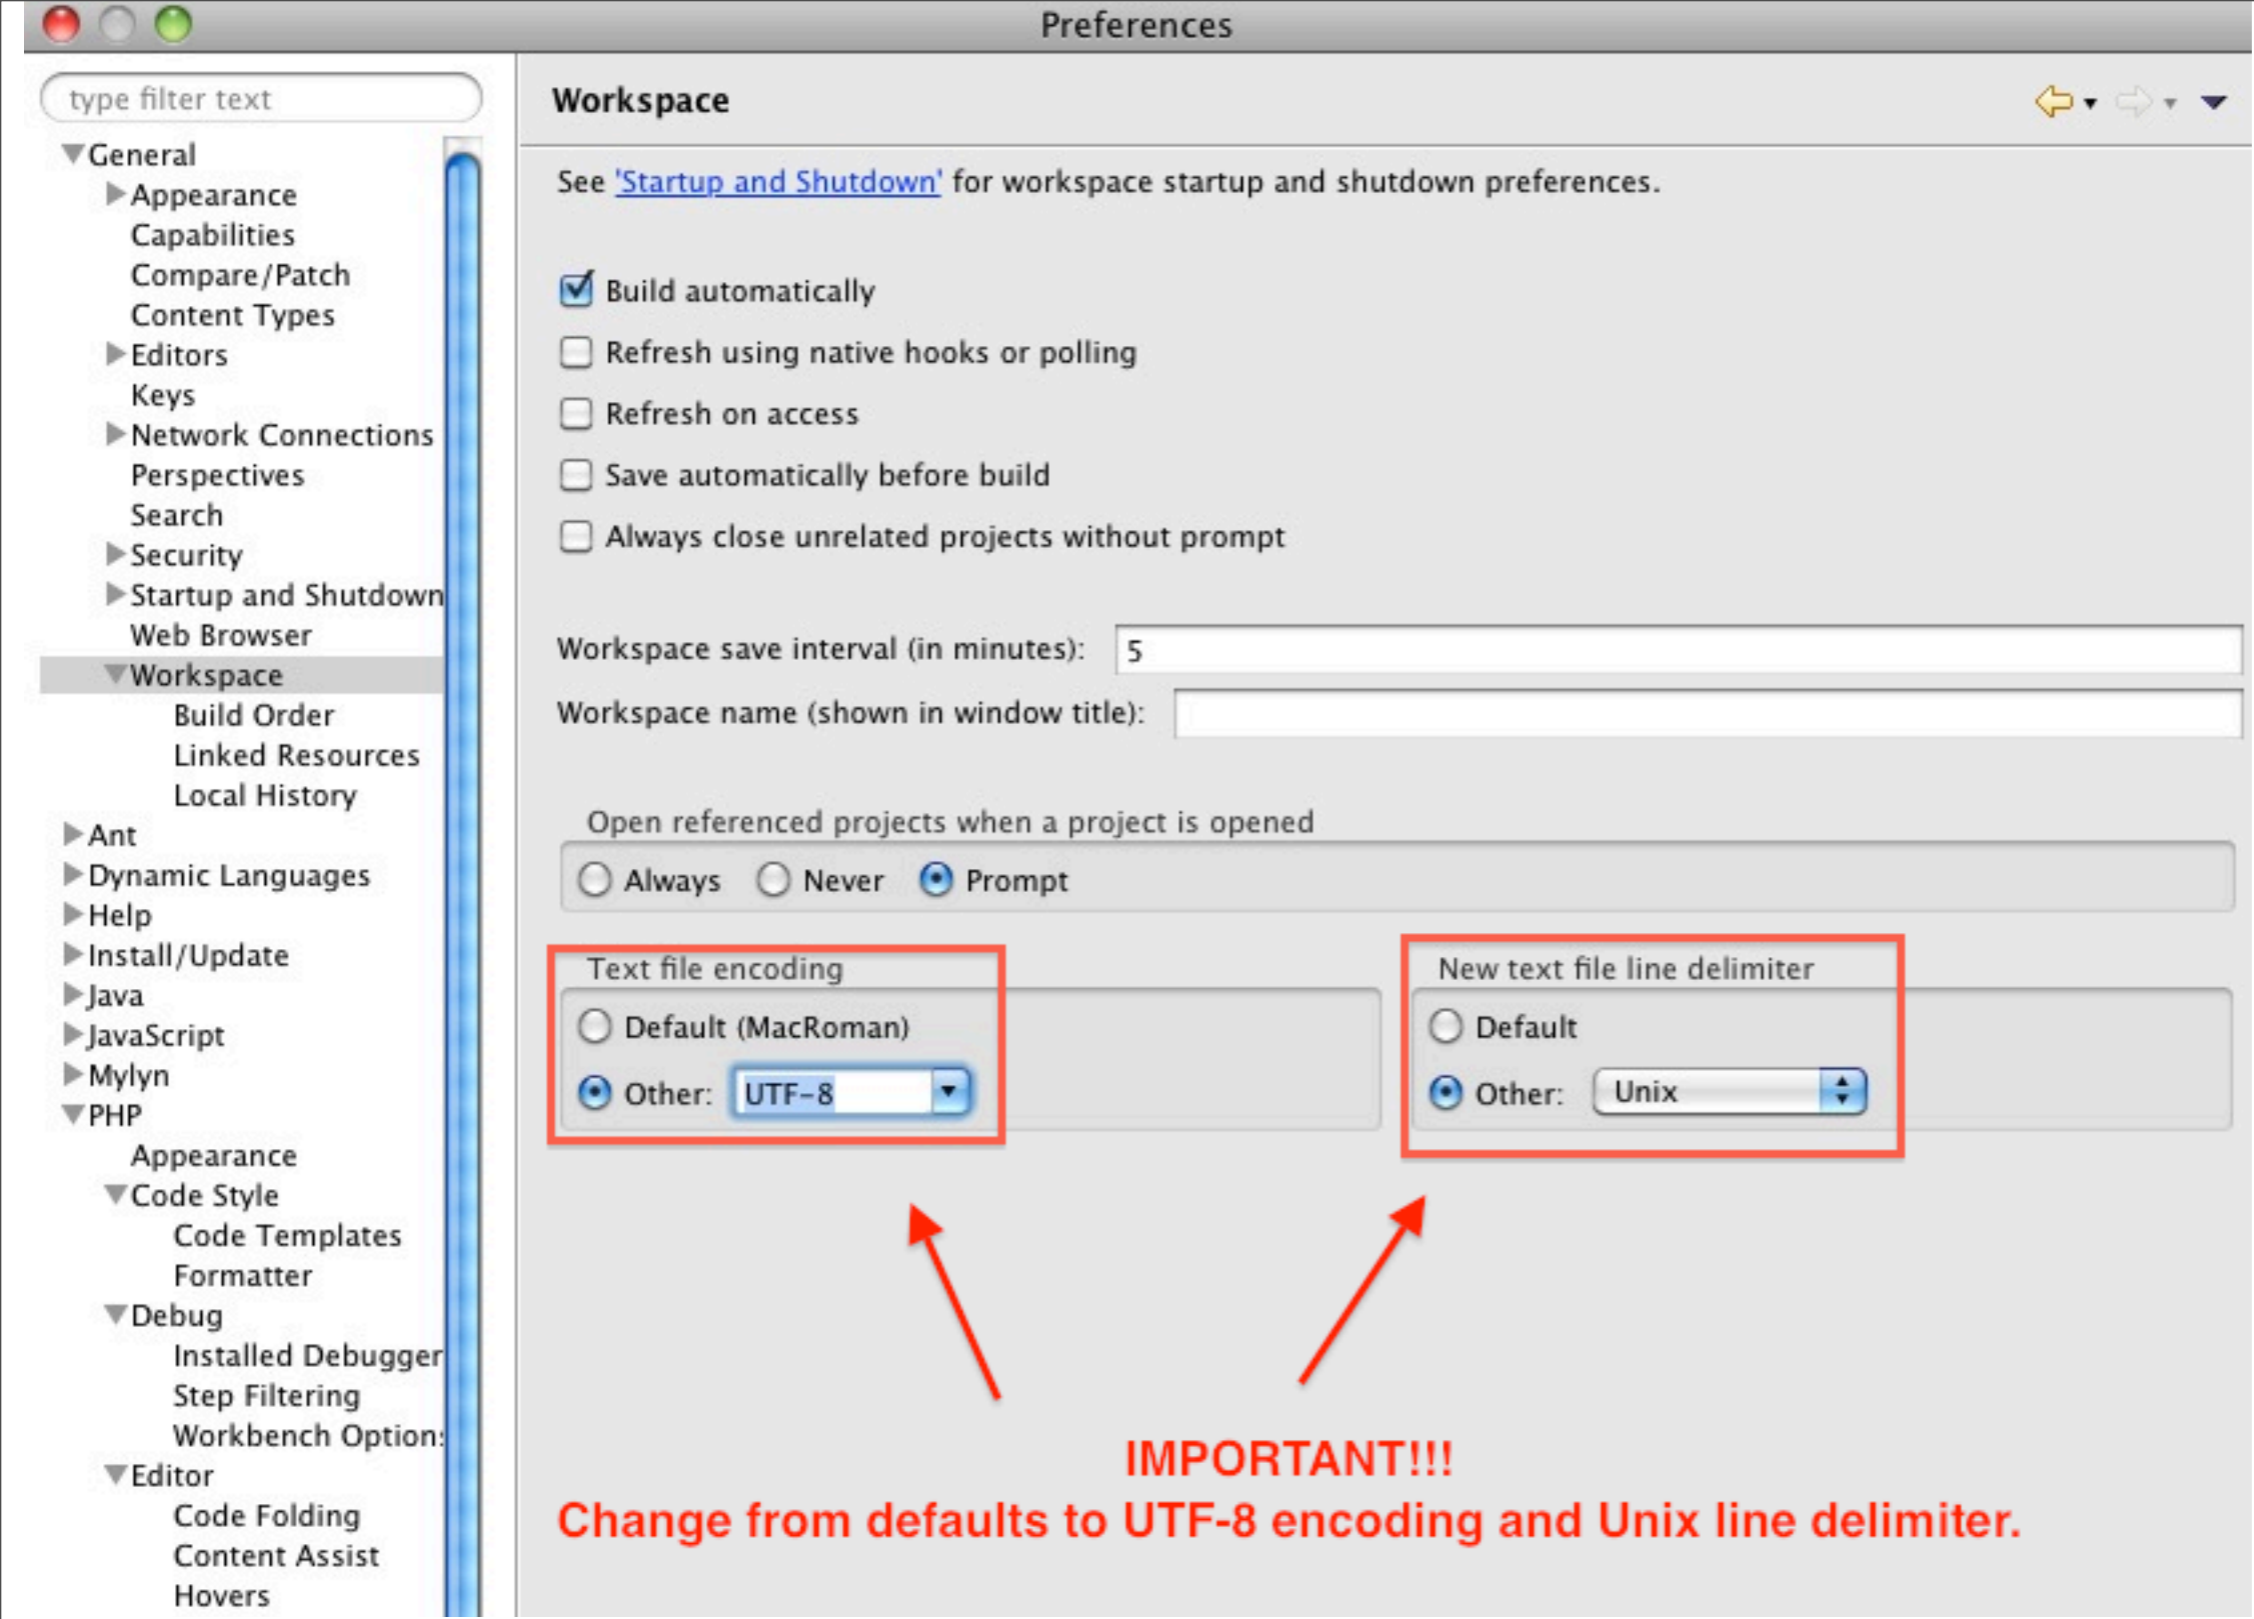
Preferences

type filter text

General
Appearance
Capabilities
Compare/Patch
Content Types
Editors
Keys
Network Connections
Perspectives
Search
Security
Startup and Shutdown
Web Browser
Workspace
Build Order
Linked Resources
Local History
Ant
Dynamic Languages
Help
Install/Update
Java
JavaScript
Mylyn
PHP
Appearance
Code Style
Code Templates
Formatter
Debug
Installed Debugger
Step Filtering
Workbench Option
Editor
Code Folding
Content Assist
Hovers

Workspace

See 'Startup and Shutdown' for workspace startup and shutdown preferences.

Build automatically
Refresh using native hooks or polling
Refresh on access
Save automatically before build
Always close unrelated projects without prompt

Workspace save interval (in minutes): 5
Workspace name (shown in window title):

Open referenced projects when a project is opened
Always Never Prompt

Text file encoding
Default (MacRoman)
Other: UTF-8

New text file line delimiter
Default
Other: Unix

IMPORTANT!!!
Change from defaults to UTF-8 encoding and Unix line delimiter.